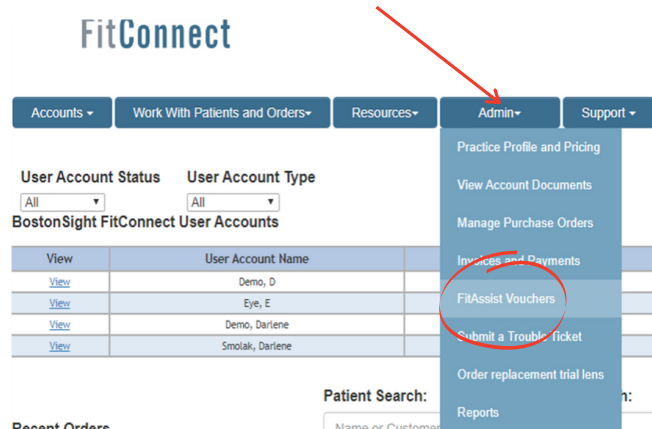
FitConnect

Accounts ▾ | Work With Patients and Orders▾ | Resources▾ | Admin▾ | Support ▾

Practice Profile and Pricing
View Account Documents
Manage Purchase Orders
Invoices and Payments
FitAssist Vouchers
Submit a Trouble Ticket
Order replacement trial lens
Reports

User Account Status
All
User Account Type
All
BostonSight FitConnect User Accounts

| View | User Account Name |
|---|---|
| View | Demo, D |
| View | Eye, E |
| View | Demo, Darlene |
| View | Smolak, Darlene |

Patient Search:
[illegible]h:
Name or Custome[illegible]
Recent Orders